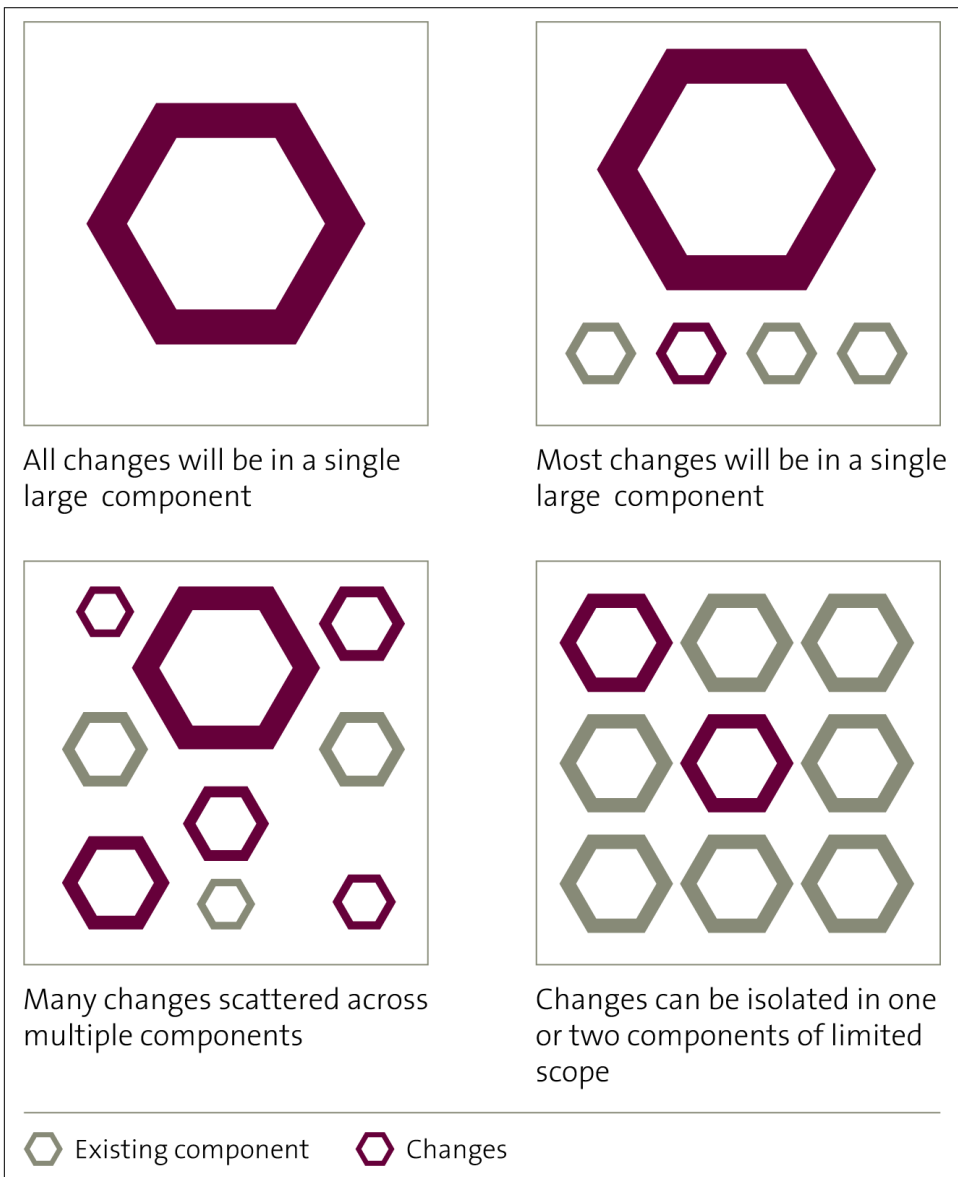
All changes will be in a single large component

Most changes will be in a single large component

Many changes scattered across multiple components

Changes can be isolated in one or two components of limited scope

Existing component

Changes